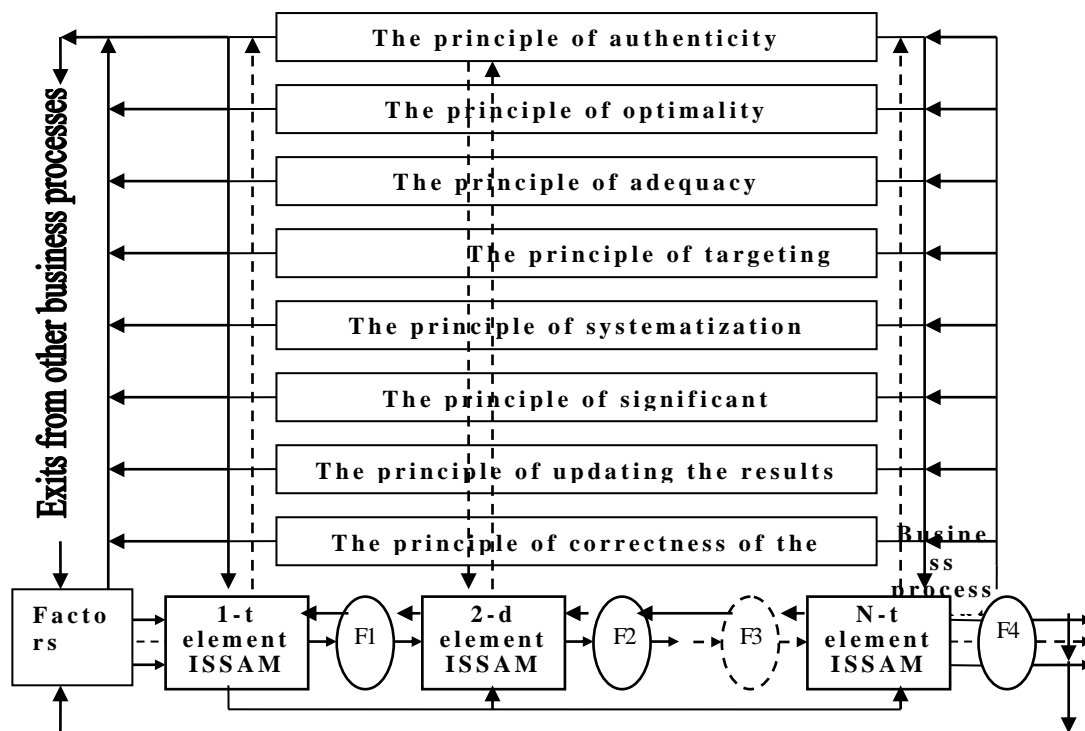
Exits from other business processes

The principle of authenticity

The principle of optimality

The principle of adequacy

The principle of targeting

The principle of systematization

The principle of significant

The principle of updating the results

The principle of correctness of the

Busine ss process

Facto rs

1-t element ISSAM

F1

2-d element ISSAM

F2

F3

N-t element ISSAM

F4